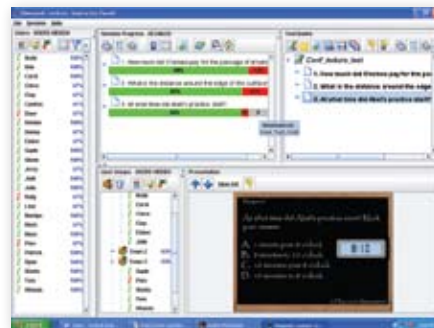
Users

Question Progress

Test Items

Conf_dubois_test

1. How much did Ethelene pay for the purchase of arrows?

2. What is the distance around the edge of the cushion?

3. At what time did Akoli's practice start?

1. How much did Ethelene pay for the purchase of arrows?

2. What is the distance around the edge of the cushion?

3. At what time did Akoli's practice start?

Presentation

At what time did Akoli's practice start? Mark your answer.

A. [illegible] o'clock

B. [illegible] o'clock

C. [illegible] o'clock

D. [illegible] o'clock

8:10